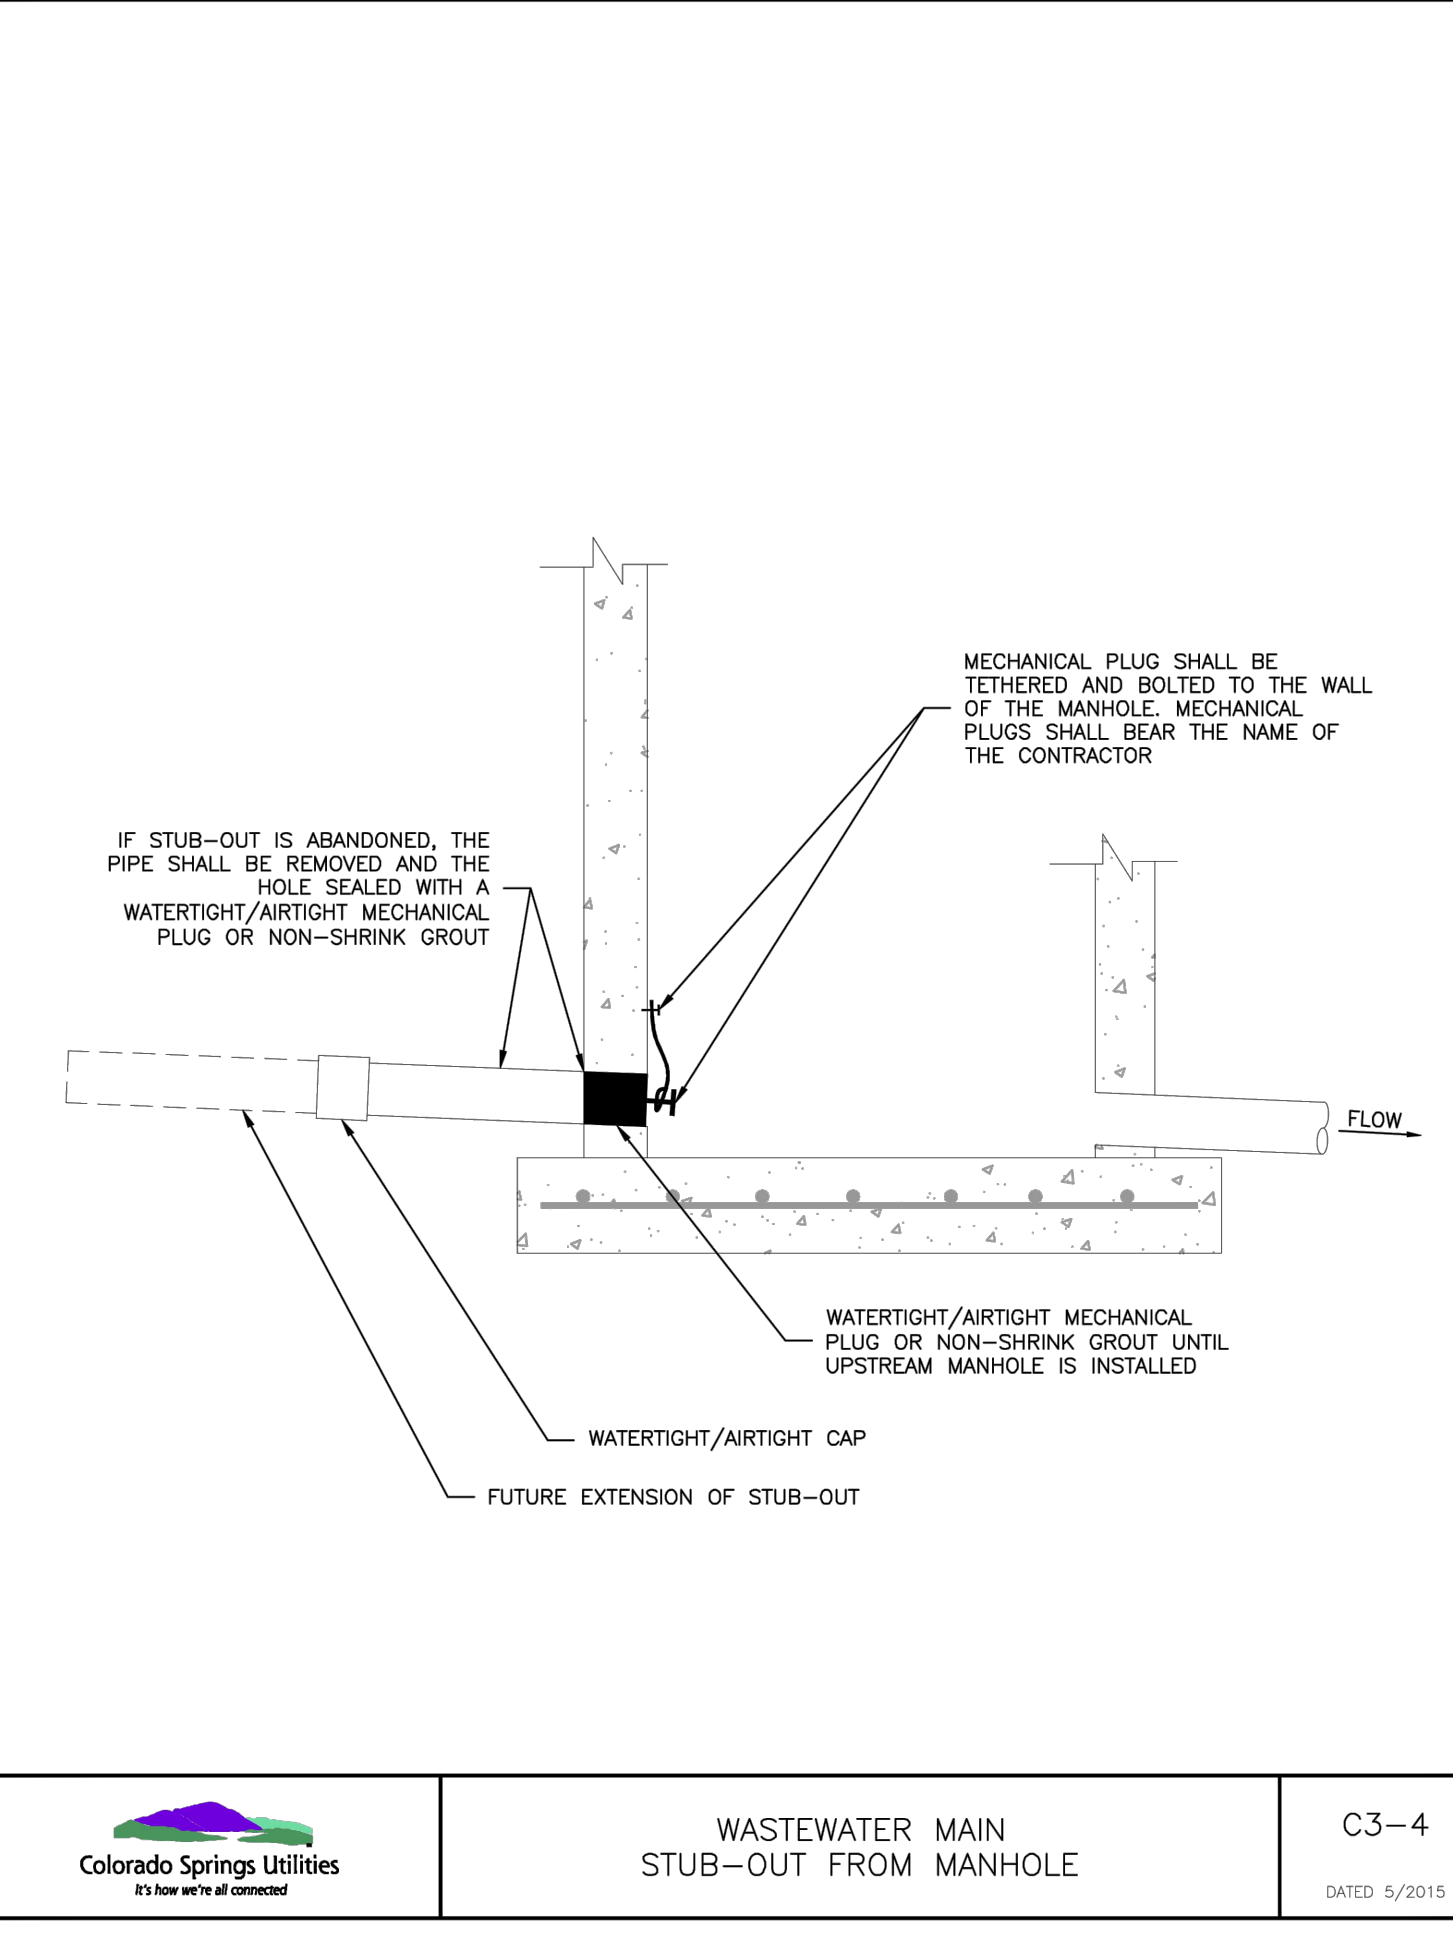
MECHANICAL PLUG SHALL BE TETHERED AND BOLTED TO THE WALL OF THE MANHOLE. MECHANICAL PLUGS SHALL BEAR THE NAME OF THE CONTRACTOR

IF STUB–OUT IS ABANDONED, THE PIPE SHALL BE REMOVED AND THE HOLE SEALED WITH A WATERTIGHT/AIRTIGHT MECHANICAL PLUG OR NON–SHRINK GROUT

FLOW

WATERTIGHT/AIRTIGHT MECHANICAL PLUG OR NON–SHRINK GROUT UNTIL UPSTREAM MANHOLE IS INSTALLED

WATERTIGHT/AIRTIGHT CAP

FUTURE EXTENSION OF STUB–OUT

Colorado Springs Utilities
It's how we're all connected

WASTEWATER MAIN
STUB–OUT FROM MANHOLE

C3–4

DATED 5/2015